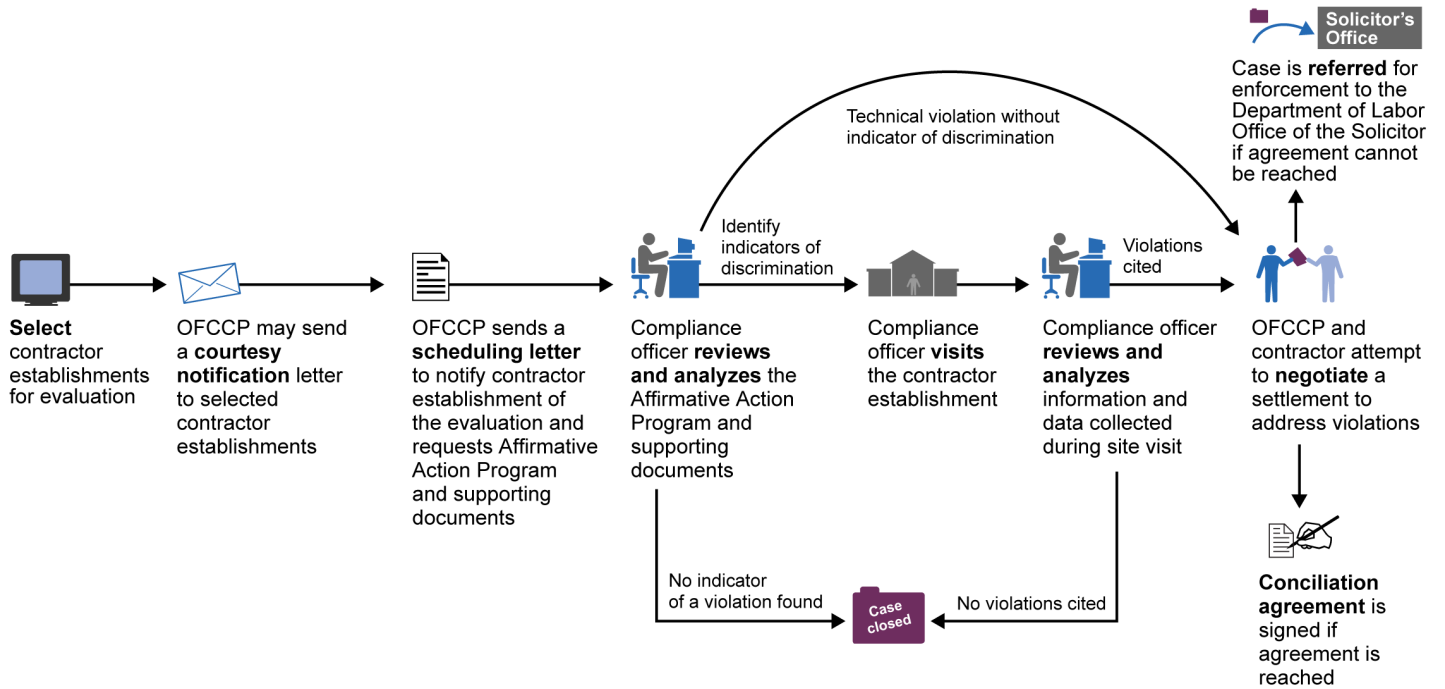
Solicitor's Office

Case is referred for enforcement to the Department of Labor Office of the Solicitor if agreement cannot be reached

Technical violation without indicator of discrimination

Select contractor establishments for evaluation

OFCCP may send a courtesy notification letter to selected contractor establishments

OFCCP sends a scheduling letter to notify contractor establishment of the evaluation and requests Affirmative Action Program and supporting documents

Identify indicators of discrimination

Compliance officer reviews and analyzes the Affirmative Action Program and supporting documents

Compliance officer visits the contractor establishment

Violations cited

Compliance officer reviews and analyzes information and data collected during site visit

OFCCP and contractor attempt to negotiate a settlement to address violations

No indicator of a violation found

Case closed

No violations cited

Conciliation agreement is signed if agreement is reached